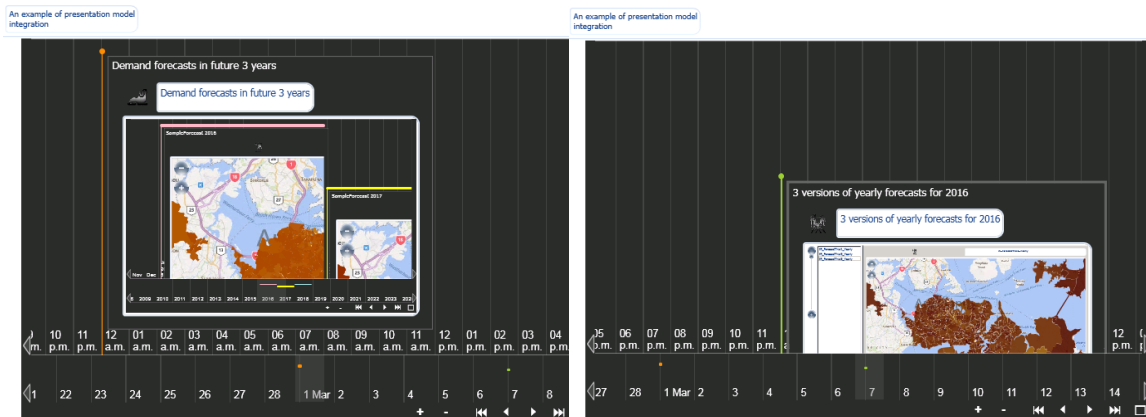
An example of presentation model integration

Demand forecasts in future 3 years

Demand forecasts in future 3 years

SampleForecast 2016

SampleForecast 2017

Nov Dec

2009 2010 2011 2012 2013 2014 2015 2016 2017 2018 2019 2020 2021 2022 2023 20

+ -

p.m. 10 p.m. 11 p.m. 12 a.m. 01 a.m. 02 a.m. 03 a.m. 04 a.m. 05 a.m. 06 a.m. 07 a.m. 08 a.m. 09 a.m. 10 a.m. 11 a.m. 12 p.m. 01 p.m. 02 p.m. 03 p.m. 04 p.m.

1 22 23 24 25 26 27 28 1 Mar 2 3 4 5 6 7 8

+ -

An example of presentation model integration

3 versions of yearly forecasts for 2016

3 versions of yearly forecasts for 2016

05 p.m. 06 p.m. 07 p.m. 08 p.m. 09 p.m. 10 p.m. 11 p.m. 1 a 12 p.m.

27 28 1 Mar 2 3 4 5 6 7 8 9 10 11 12 13 14

+ -